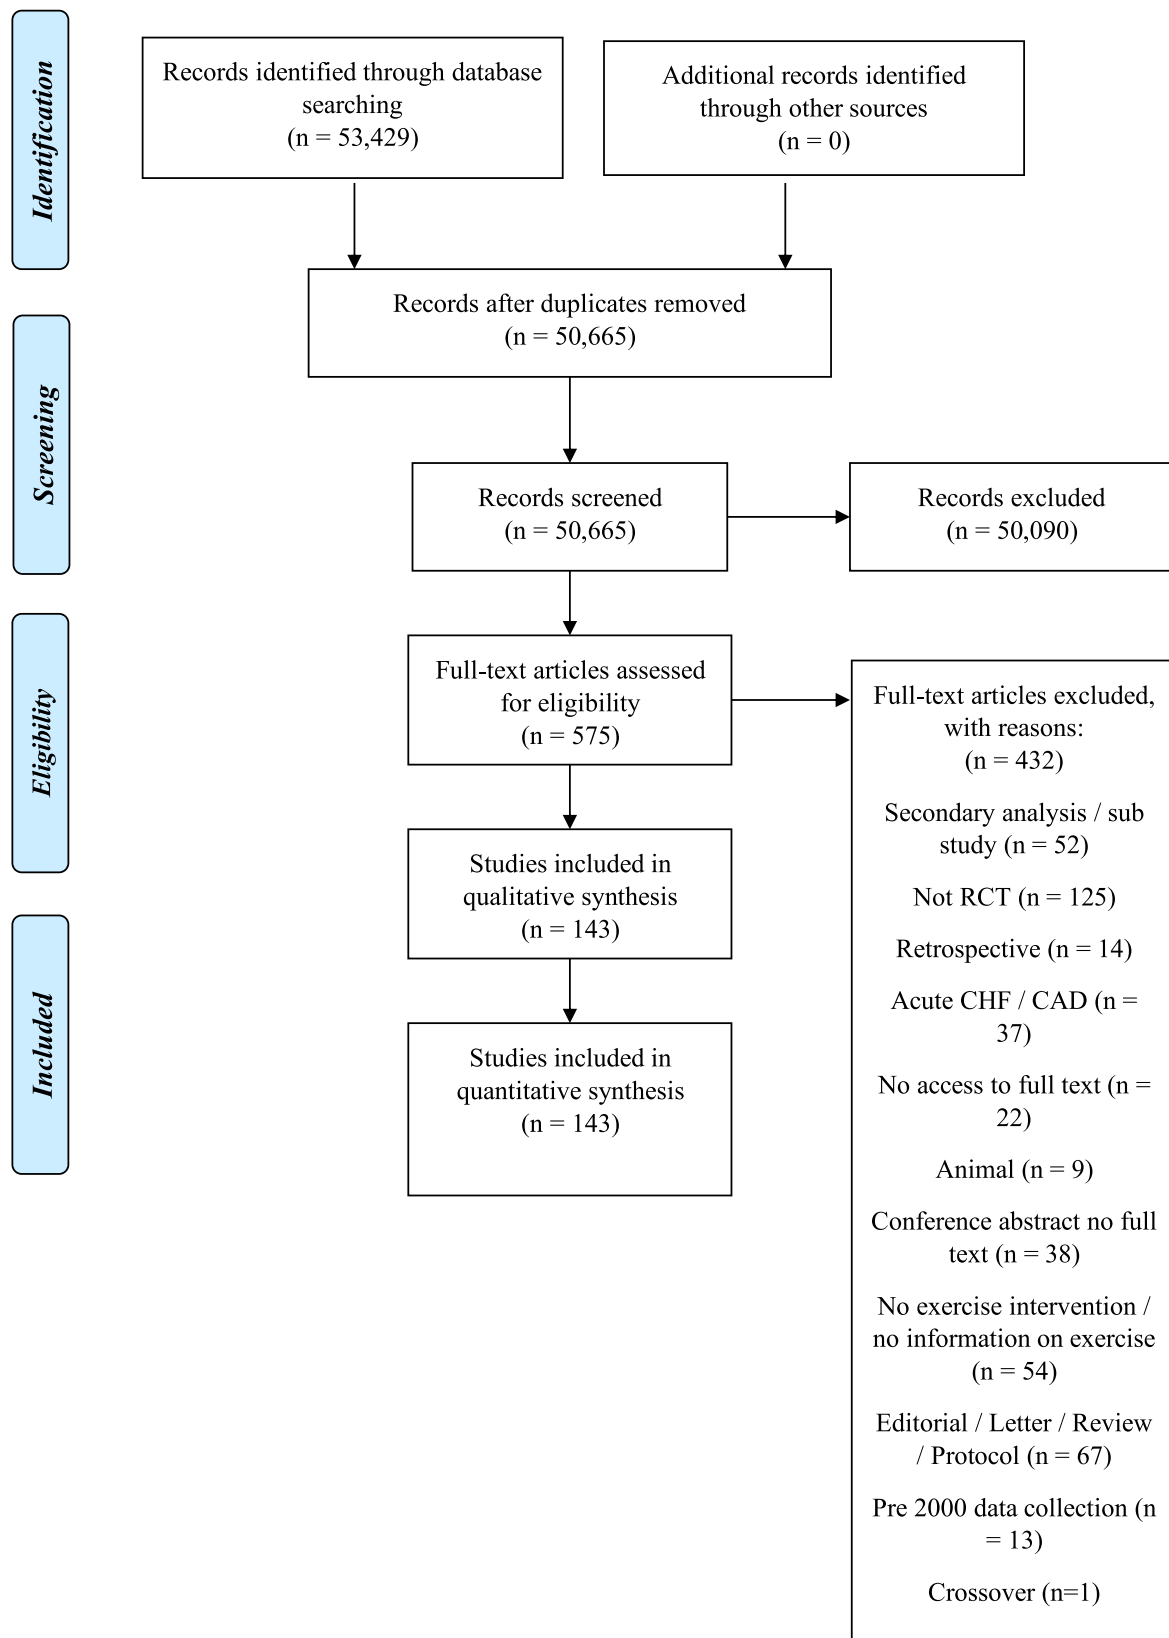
Identification

Records identified through database searching (n = 53,429)

Additional records identified through other sources (n = 0)

Records after duplicates removed (n = 50,665)

Screening

Records screened (n = 50,665)

Records excluded (n = 50,090)

Eligibility

Full-text articles assessed for eligibility (n = 575)

Full-text articles excluded, with reasons: (n = 432)

Secondary analysis / sub study (n = 52)

Not RCT (n = 125)

Retrospective (n = 14)

Acute CHF / CAD (n = 37)

No access to full text (n = 22)

Animal (n = 9)

Conference abstract no full text (n = 38)

No exercise intervention / no information on exercise (n = 54)

Editorial / Letter / Review / Protocol (n = 67)

Pre 2000 data collection (n = 13)

Crossover (n=1)

Studies included in qualitative synthesis (n = 143)

Included

Studies included in quantitative synthesis (n = 143)